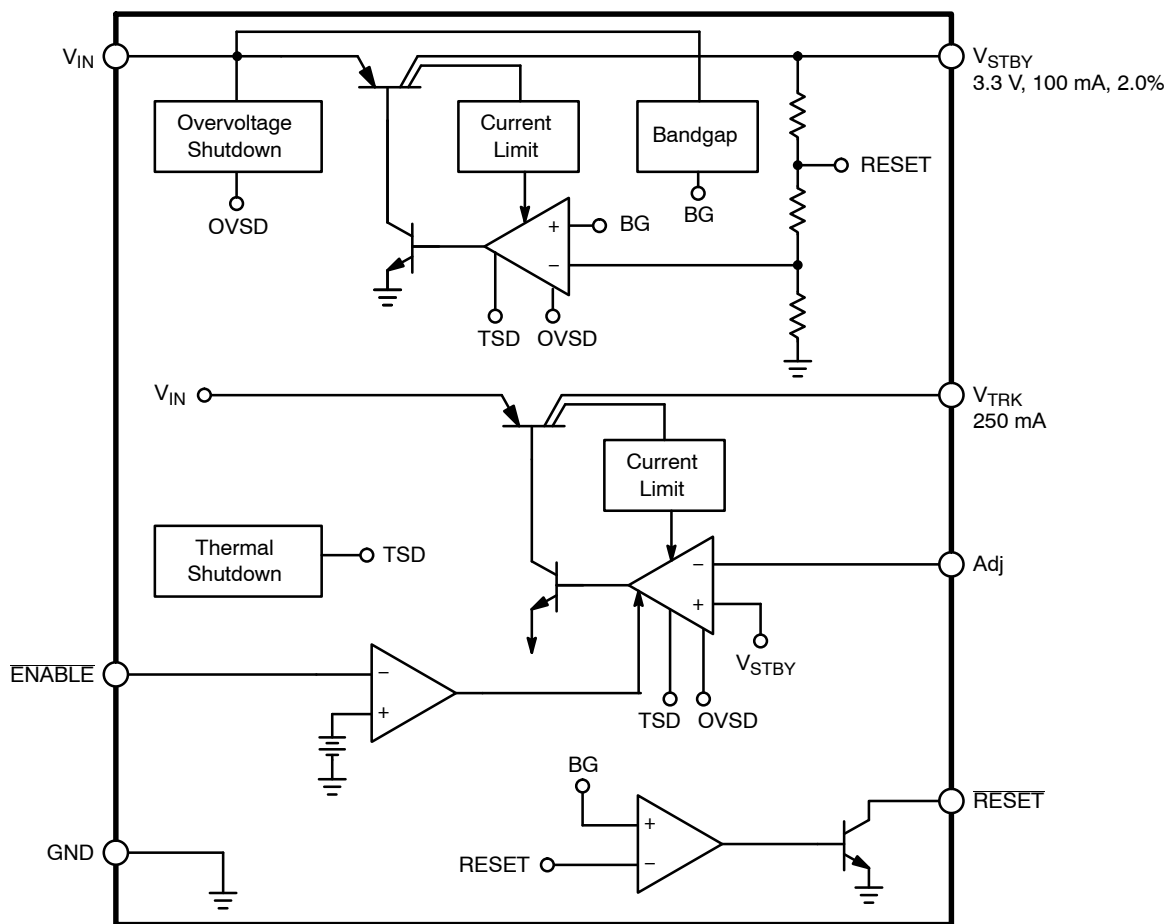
$V_{IN}$

Overvoltage Shutdown

OVSD

Current Limit

Bandgap

BG

+

−

BG

TSD OVSD

RESET

$V_{STBY}$
3.3 V, 100 mA, 2.0%

$V_{IN}$

$V_{TRK}$
250 mA

Current Limit

Thermal Shutdown

TSD

−

+

Adj

$V_{STBY}$

$\overline{ENABLE}$

−

+

TSD OVSD

BG

+

−

RESET

$\overline{RESET}$

GND